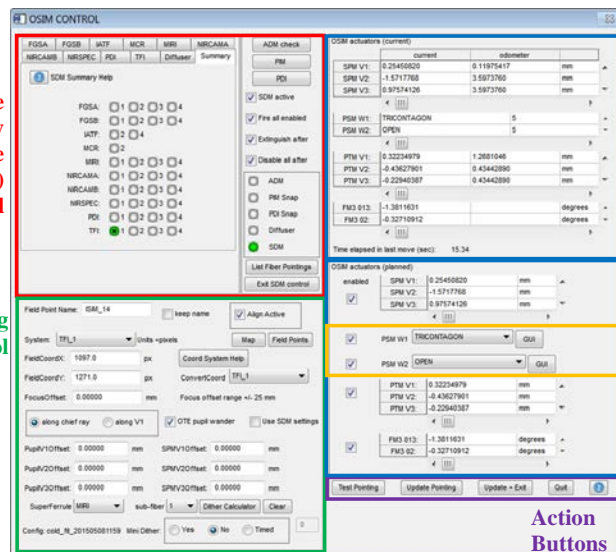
OSIM CONTROL

FGSA FGSB IATF MCR MIRI NIRCAMA NIRCAMB NIRSPEC PDI TFI Diffuser Summary

SDM Summary Help

FGSA: 1 2 3 4
FGSB: 1 2 3 4
IATF: 2 4
MCR: 2
MIRI: 1 2 3 4
NIRCAMA: 1 2 3 4
NIRCAMB: 1 2 3 4
NIRSPEC: 1 2 3 4
PDI: 1 2 3 4
TFI: 1 2 3 4

ADM check
PM
PDI
SDM active
Fire all enabled
Extinguish after
Disable all after
ADM
PM Snap
PDI Snap
Diffuser
SDM
List Fiber Pointings
Exit SDM control

e
y
e
D
n

g
l

Field Point Name: ISIM_14
keep name
Align Active
System: TFI_1 Units =pixels
Map
Field Points
FieldCoordX: 1097.0 px
Coord System Help
FieldCoordY: 1271.0 px
ConvertCoord TFI_1
FocusOffset: 0.00000 mm
Focus offset range +/- 25 mm
along chief ray
along V1
OTE pupil wander
Use SDM settings
PupilV1Offset: 0.00000 mm
SPMV1Offset: 0.00000 mm
PupilV2Offset: 0.00000 mm
SPMV2Offset: 0.00000 mm
PupilV3Offset: 0.00000 mm
SPMV3Offset: 0.00000 mm
SuperFerrule MIRI
sub-fiber 1
Dither Calculator
Clear
Config: cold_fit_201505081159
Mini Dither:
Yes
No
Timed
0

OSIM actuators (current)

| | current | odometer | |
|---|---|---|---|
| SPM V1: | 0.25450820 | 0.11975417 | mm |
| SPM V2: | -1.5717768 | 3.5973760 | mm |
| SPM V3: | 0.97574126 | 3.5973760 | mm |

| | | |
|---|---|---|
| PSM W1: | TRICONTAGON | 5 |
| PSM W2: | OPEN | 5 |

| | | | |
|---|---|---|---|
| PTM V1: | 0.32234979 | 1.2681046 | mm |
| PTM V2: | -0.43627901 | 0.43442890 | mm |
| PTM V3: | -0.22940387 | 0.43442890 | mm |

| | | |
|---|---|---|
| FM3 θ13: | -1.3811631 | degrees |
| FM3 θ12: | -0.32710912 | degrees |

Time elapsed in last move (sec): 15.34

OSIM actuators (planned)

enabled
SPM V1: 0.25450820 mm
SPM V2: -1.5717768 mm
SPM V3: 0.97574126 mm

PSM W1 TRICONTAGON GUI
PSM W2 OPEN GUI

PTM V1: 0.32234979 mm
PTM V2: -0.43627901 mm
PTM V3: -0.22940387 mm

FM3 θ13: -1.3811631 degrees
FM3 θ12: -0.32710912 degrees

Test Pointing
Update Pointing
Update + Exit
Quit
?

Action Buttons